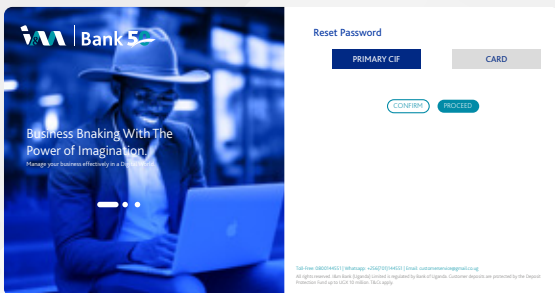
Bank 5

Business Bnaking With The Power of Imagination.

Manage your business effectively in a Digital World

Reset Password

PRIMARY CIF

CARD

CONFIRM

PROCEED

Toll free: 0800044033 | Whatsapp: +256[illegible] | Email: customerservice@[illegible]

All rights reserved. Bank 5 (Uganda) Limited is regulated by Bank of Uganda. Customer deposits are protected by the Deposit Protection Fund up to UGX 10 million. T&Cs apply.